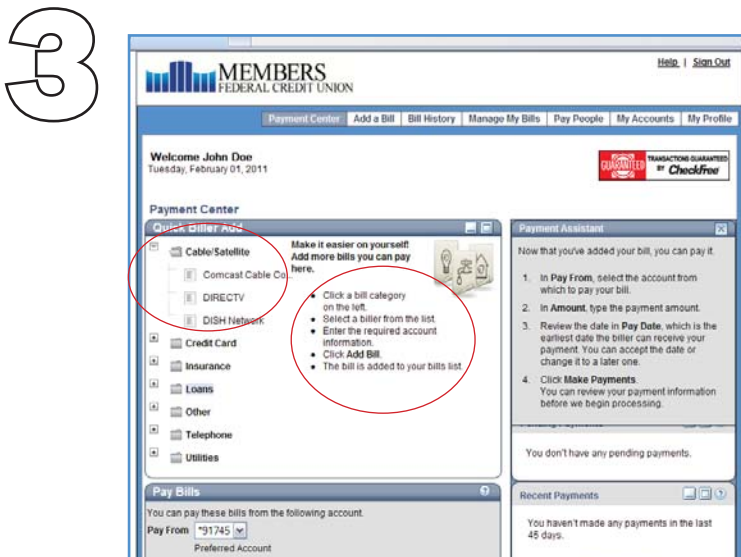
3

MEMBERS FEDERAL CREDIT UNION

Help | Sign Out

Payment Center | Add a Bill | Bill History | Manage My Bills | Pay People | My Accounts | My Profile

Welcome John Doe
Tuesday, February 01, 2011

GUARANTEED TRANSACTIONS GUARANTEED BY CheckFree

Payment Center

Quick Biller Add

Cable/Satellite
Comcast Cable Co...
DIRECTV
DISH Network
Credit Card
Insurance
Loans
Other
Telephone
Utilities

Make it easier on yourself! Add more bills you can pay here.

• Click a bill category on the left.
• Select a biller from the list.
• Enter the required account information.
• Click Add Bill.
• The bill is added to your bills list.

Payment Assistant

Now that you've added your bill, you can pay it.

1. In Pay From, select the account from which to pay your bill.
2. In Amount, type the payment amount.
3. Review the date in Pay Date, which is the earliest date the biller can receive your payment. You can accept the date or change it to a later one.
4. Click Make Payments. You can review your payment information before we begin processing.

Pending Payments

You don't have any pending payments.

Pay Bills

You can pay these bills from the following account.
Pay From *91745
Preferred Account

Recent Payments

You haven't made any payments in the last 45 days.